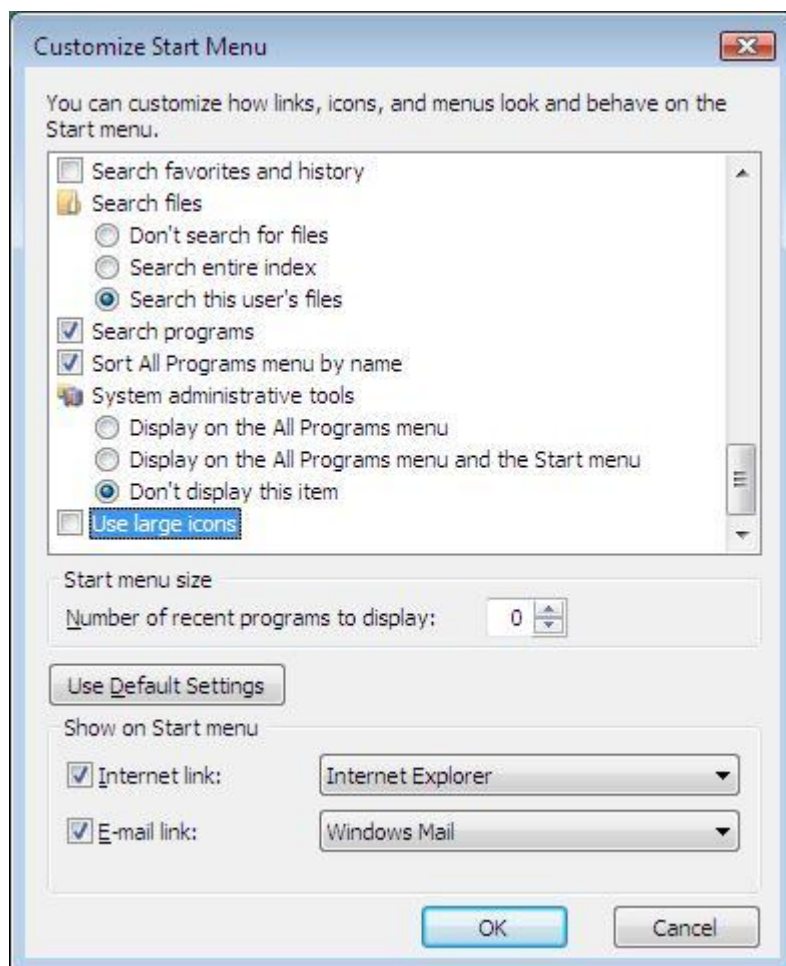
Customize Start Menu

You can customize how links, icons, and menus look and behave on the Start menu.

Search favorites and history
Search files
Don't search for files
Search entire index
Search this user's files
Search programs
Sort All Programs menu by name
System administrative tools
Display on the All Programs menu
Display on the All Programs menu and the Start menu
Don't display this item
Use large icons

Start menu size
Number of recent programs to display: 0

Use Default Settings

Show on Start menu
Internet link: Internet Explorer
E-mail link: Windows Mail

OK
Cancel